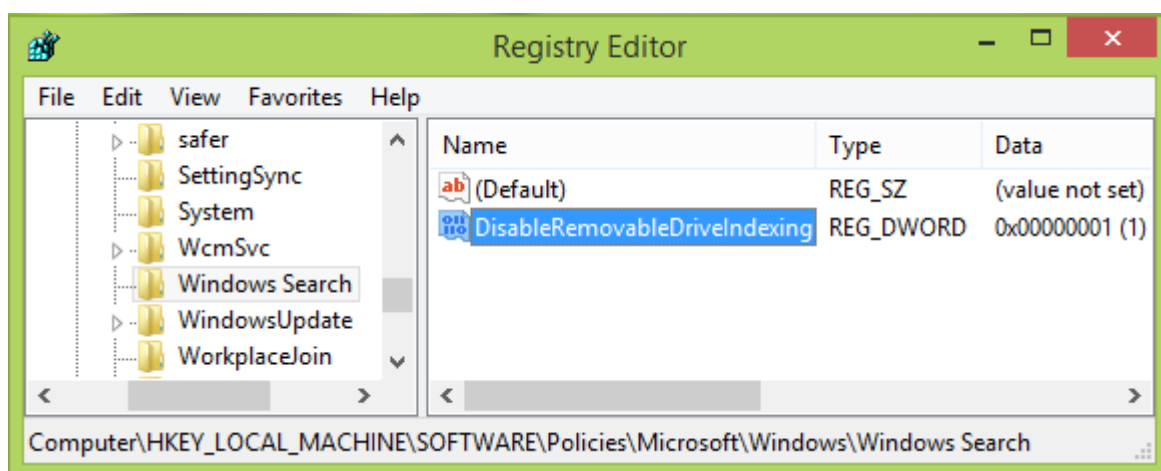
Registry Editor

File Edit View Favorites Help

safer
SettingSync
System
WcmSvc
Windows Search
WindowsUpdate
WorkplaceJoin

| Name | Type | Data |
|---|---|---|
| (Default) | REG_SZ | (value not set) |
| DisableRemovableDriveIndexing | REG_DWORD | 0x00000001 (1) |

Computer\HKEY_LOCAL_MACHINE\SOFTWARE\Policies\Microsoft\Windows\Windows Search